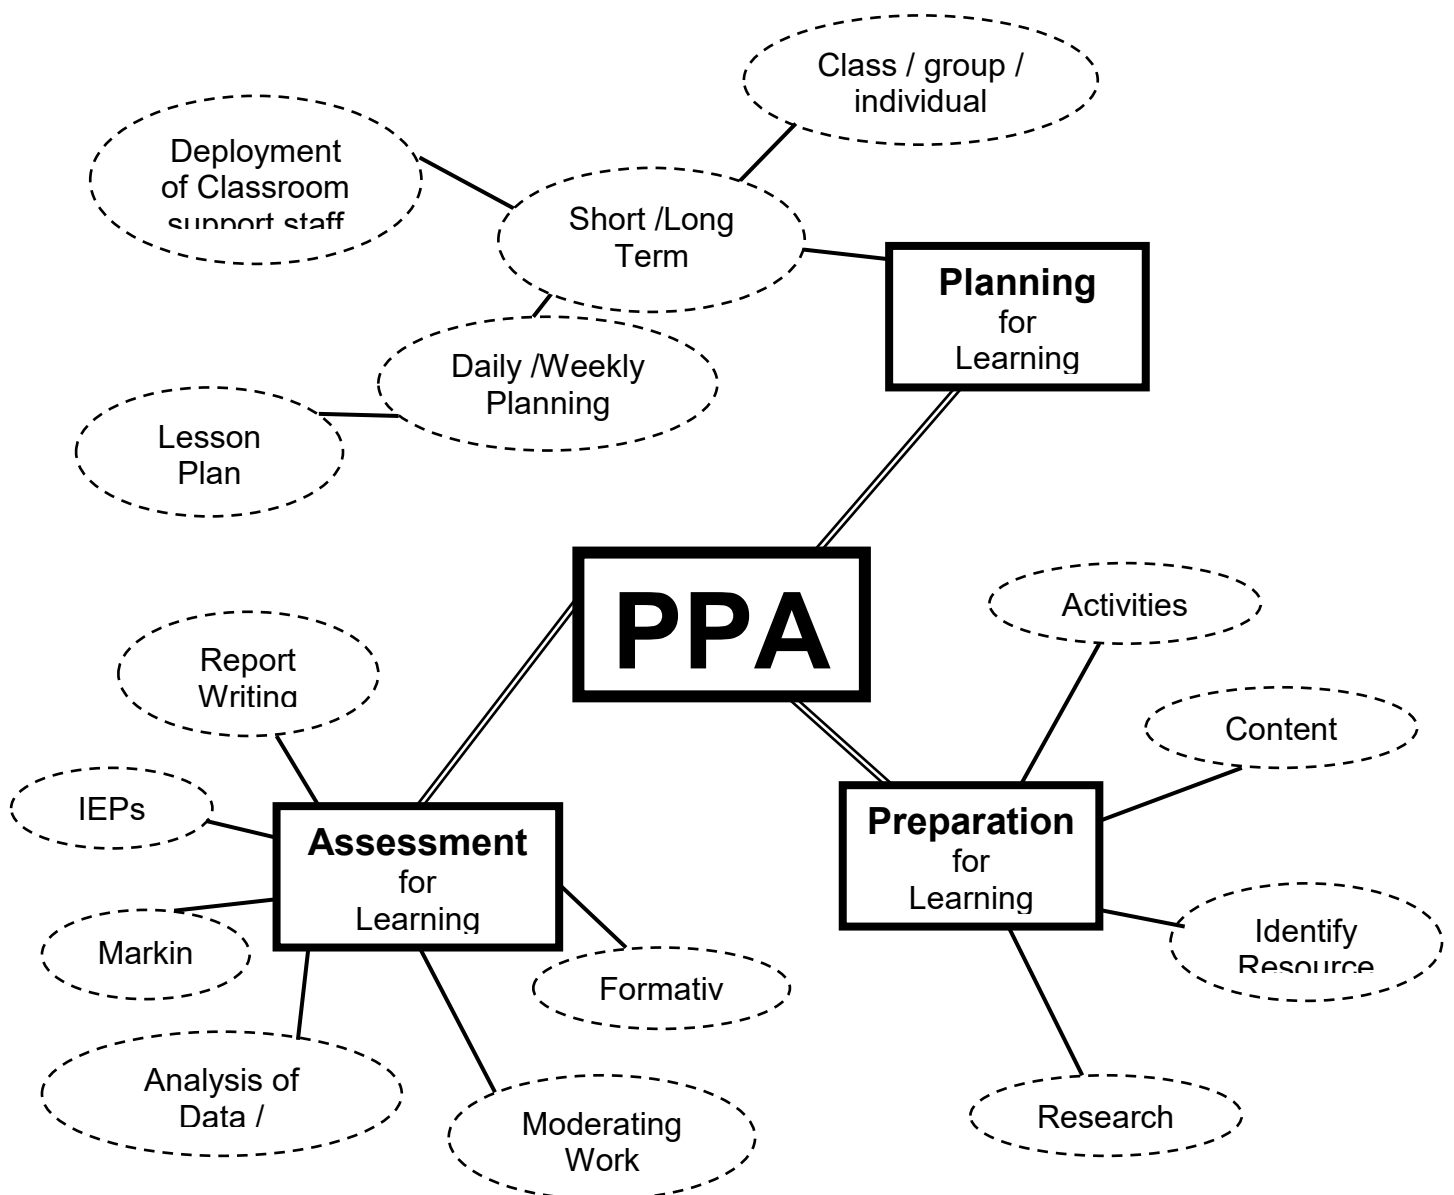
Class / group / individual

Deployment of Classroom support staff

Short /Long Term

Planning for Learning

Daily /Weekly Planning

Lesson Plan

PPA

Activities

Content

Report Writing

IEPs

Assessment for Learning

Preparation for Learning

Markin

Formativ

Identify Resource

Analysis of Data /

Moderating Work

Research